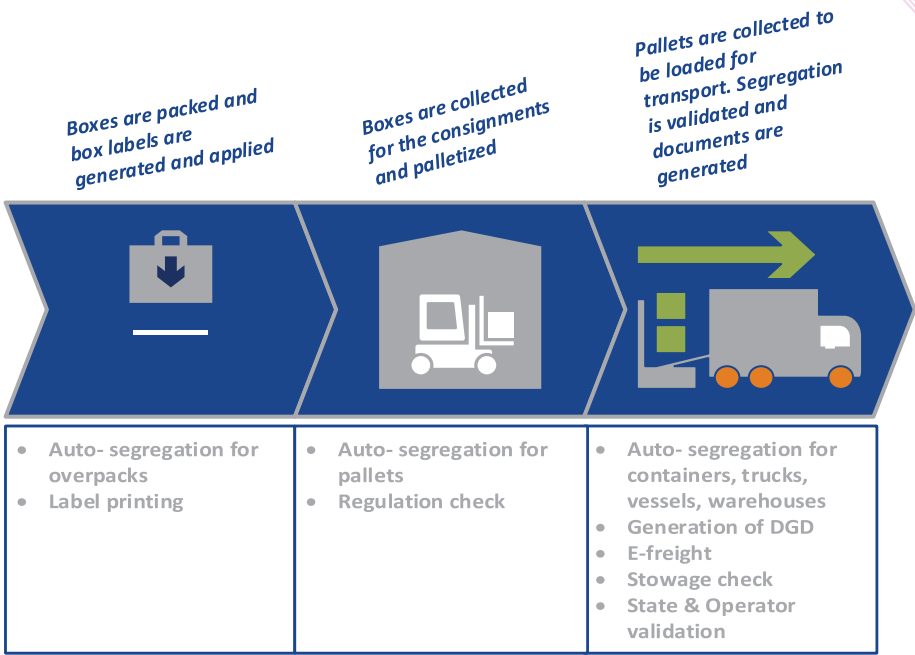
Boxes are packed and box labels are generated and applied

Boxes are collected for the consignments and palletized

Pallets are collected to be loaded for transport. Segregation is validated and documents are generated

- Auto- segregation for overpacks
- Label printing

- Auto- segregation for pallets
- Regulation check

- Auto- segregation for containers, trucks, vessels, warehouses
- Generation of DGD
- E-freight
- Stowage check
- State & Operator validation